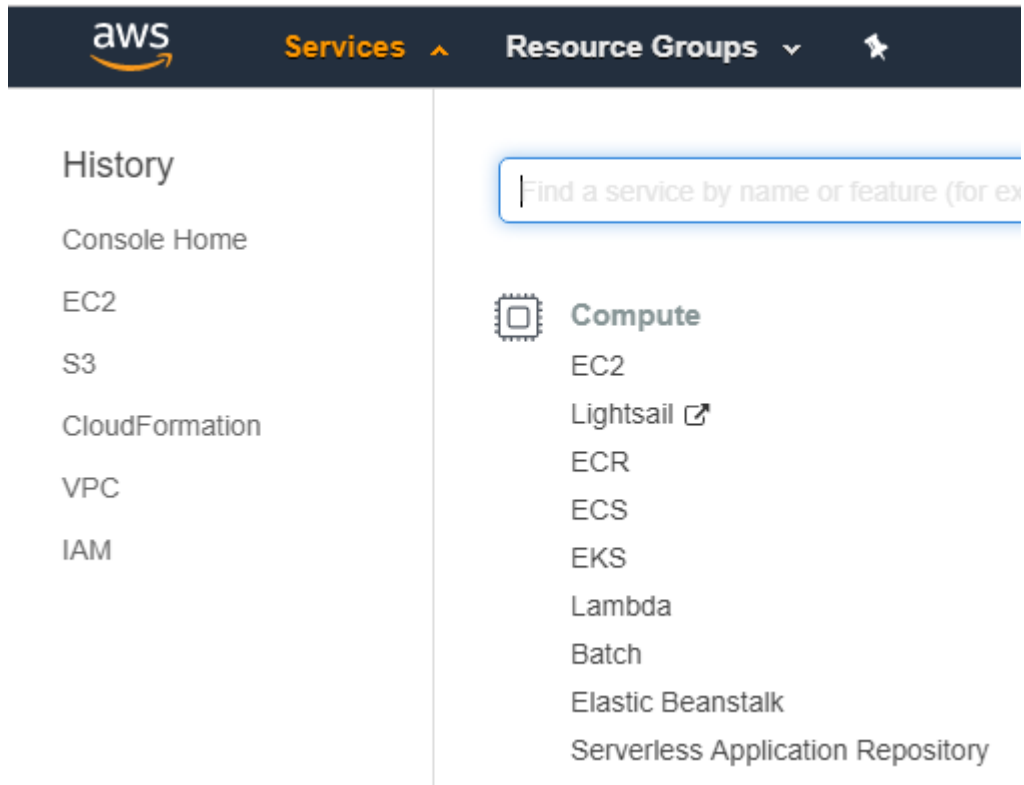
aws

Services

Resource Groups

History

Console Home

EC2

S3

CloudFormation

VPC

IAM

Find a service by name or feature (for ex

Compute

EC2

Lightsail

ECR

ECS

EKS

Lambda

Batch

Elastic Beanstalk

Serverless Application Repository